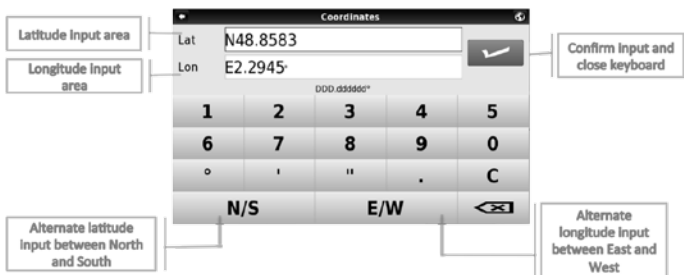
Latitude input area

Longitude input area

Coordinates

Lat N48.8583

Lon E2.2945

DDD.dddddd°

Confirm input and close keyboard

| 1 | 2 | 3 | 4 | 5 |
|---|---|---|---|---|
| 6 | 7 | 8 | 9 | 0 |
| ° | ' | " | . | C |

N/S E/W

Alternate latitude input between North and South

Alternate longitude input between East and West